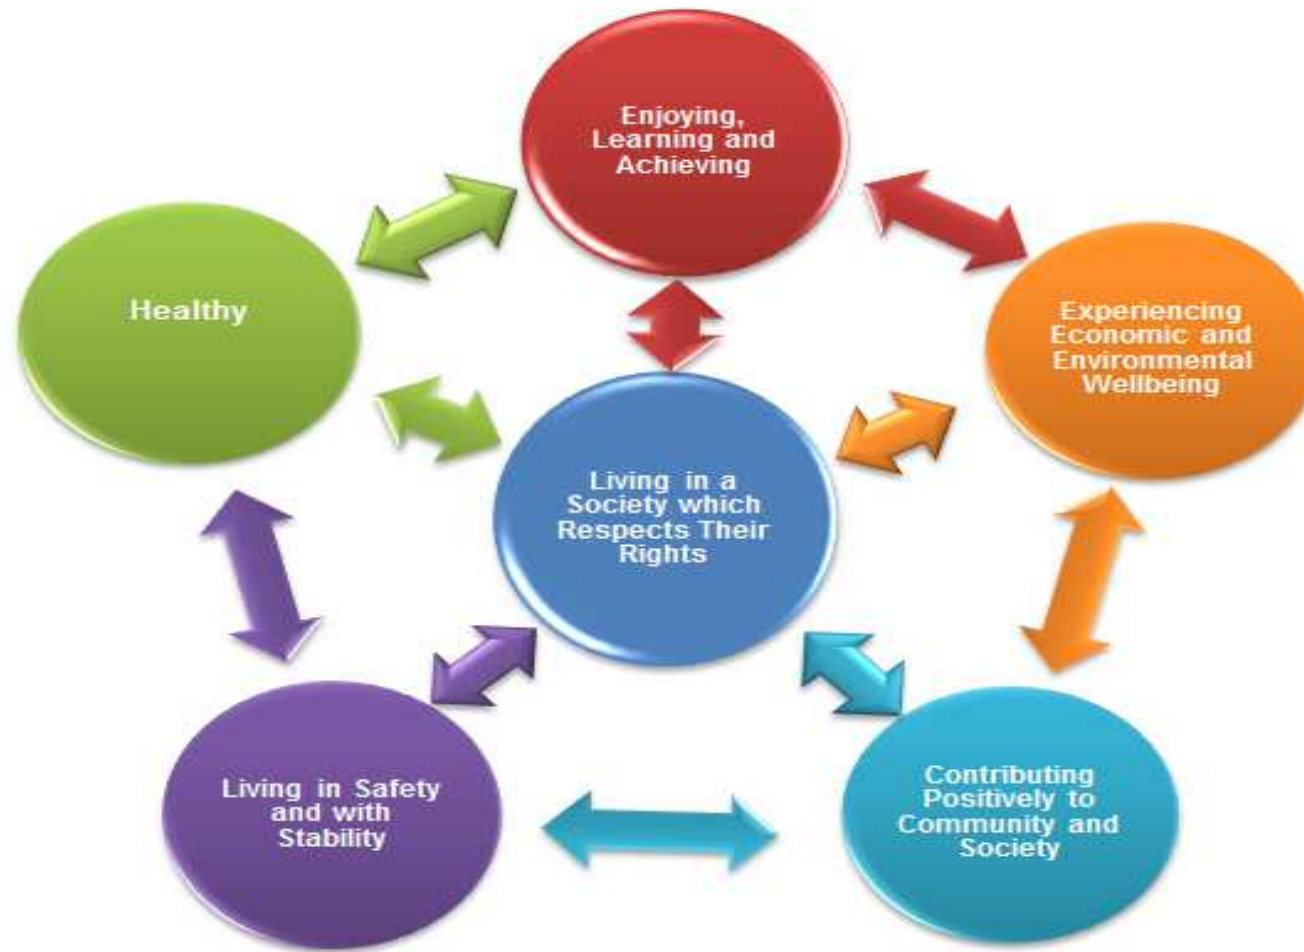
Enjoying, Learning and Achieving

Healthy

Experiencing Economic and Environmental Wellbeing

Living in a Society which Respects Their Rights

Living in Safety and with Stability

Contributing Positively to Community and Society